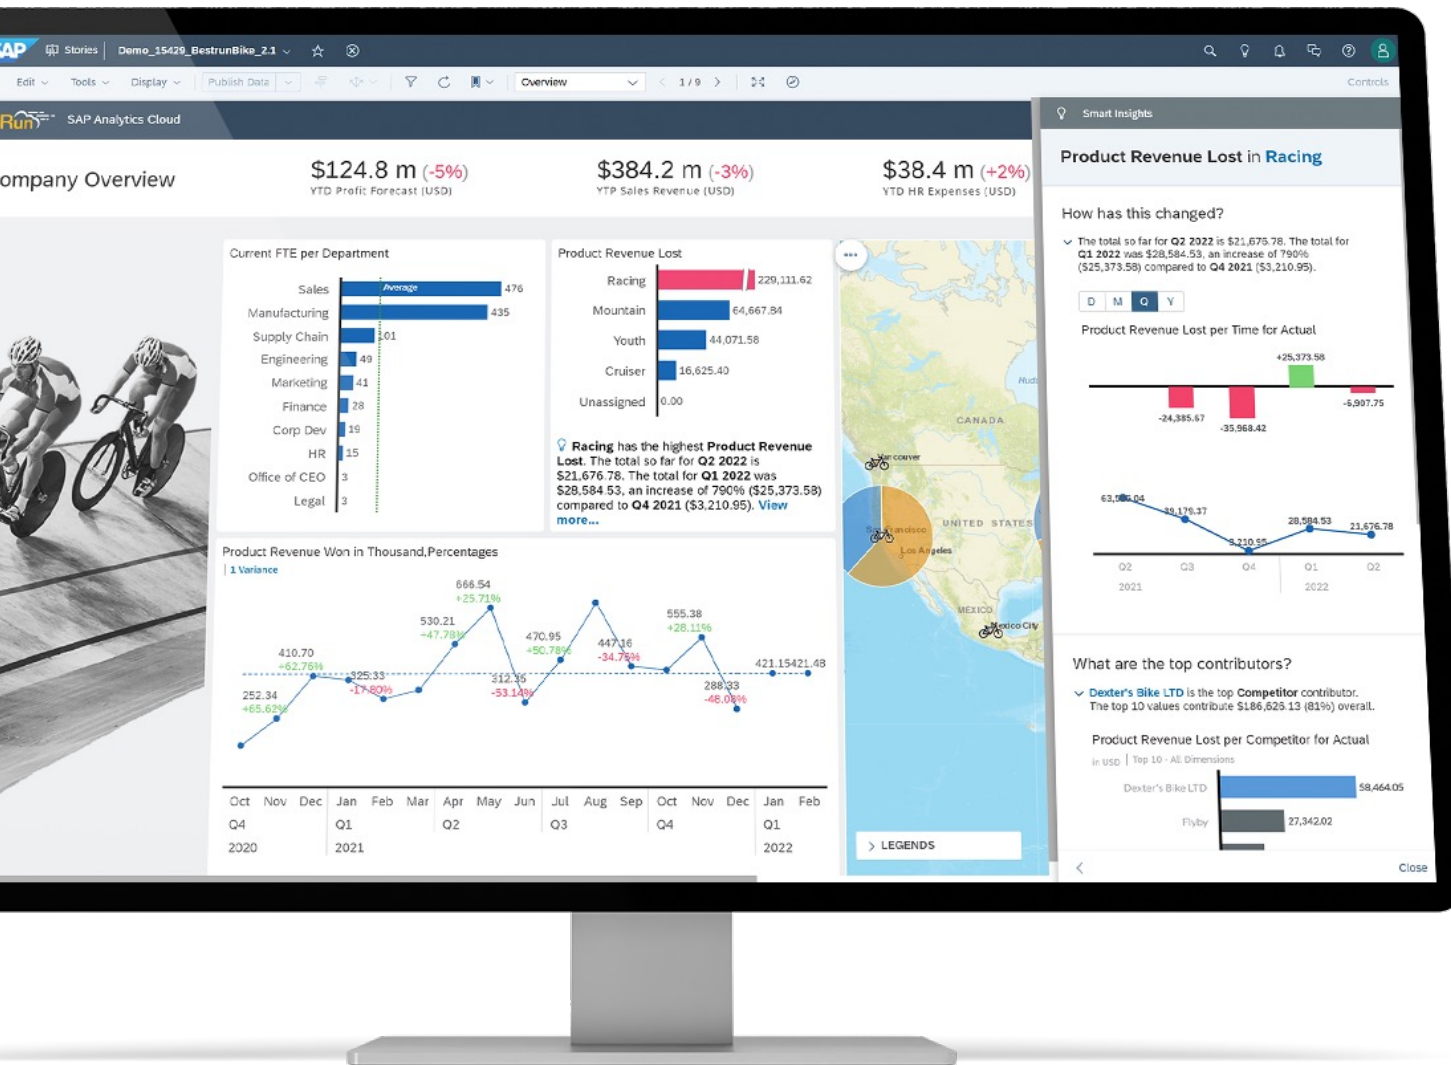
AP Stories | Demo_15429_BestrunBike_2.1

Edit Tools Display Publish Data Overview 1 / 9 Controls

Run SAP Analytics Cloud

ompany Overview

$124.8 m (-5%)
YTD Profit Forecast (USD)

$384.2 m (-3%)
YTP Sales Revenue (USD)

$38.4 m (+2%)
YTD HR Expenses (USD)

Current FTE per Department

| Department | FTE |
|---|---|
| Sales | 476 |
| Manufacturing | 435 |
| Supply Chain | 101 |
| Engineering | 49 |
| Marketing | 41 |
| Finance | 28 |
| Corp Dev | 19 |
| HR | 15 |
| Office of CEO | 3 |
| Legal | 3 |

Average

Product Revenue Lost

| Product | Revenue Lost |
|---|---|
| Racing | 229,111.62 |
| Mountain | 64,667.84 |
| Youth | 44,071.58 |
| Cruiser | 16,625.40 |
| Unassigned | 0.00 |

Racing has the highest Product Revenue Lost. The total so far for Q2 2022 is $21,676.78. The total for Q1 2022 was $28,584.53, an increase of 790% ($25,373.58) compared to Q4 2021 ($3,210.95). View more...

Product Revenue Won in Thousand,Percentages
1 Variance

252.34 +65.62% 410.70 +62.76% 325.33 -17.80% 530.21 +47.78% 666.54 +25.71% 312.35 -53.14% 470.95 +50.78% 447.16 -34.75% 555.38 +28.11% 288.33 -48.08% 421.15 421.48

Oct Nov Dec Jan Feb Mar Apr May Jun Jul Aug Sep Oct Nov Dec Jan Feb
Q4 Q1 Q2 Q3 Q4 Q1
2020 2021 2022

Hud CANADA Vancouver UNITED STATES San Francisco Los Angeles MEXICO Mexico City

LEGENDS

Smart Insights

Product Revenue Lost in Racing

How has this changed?

The total so far for Q2 2022 is $21,676.78. The total for Q1 2022 was $28,584.53, an increase of 790% ($25,373.58) compared to Q4 2021 ($3,210.95).

D M Q Y

Product Revenue Lost per Time for Actual

-24,385.67 -35,968.42 +25,373.58 -6,907.75

63,586.04 39,176.37 3,210.95 28,584.53 21,676.78

Q2 Q3 Q4 Q1 Q2
2021 2022

What are the top contributors?

Dexter's Bike LTD is the top Competitor contributor. The top 10 values contribute $186,625.13 (81%) overall.

Product Revenue Lost per Competitor for Actual
in USD | Top 10 - All Dimensions

Dexter's Bike LTD 58,464.05
Flyby 27,342.02

Close